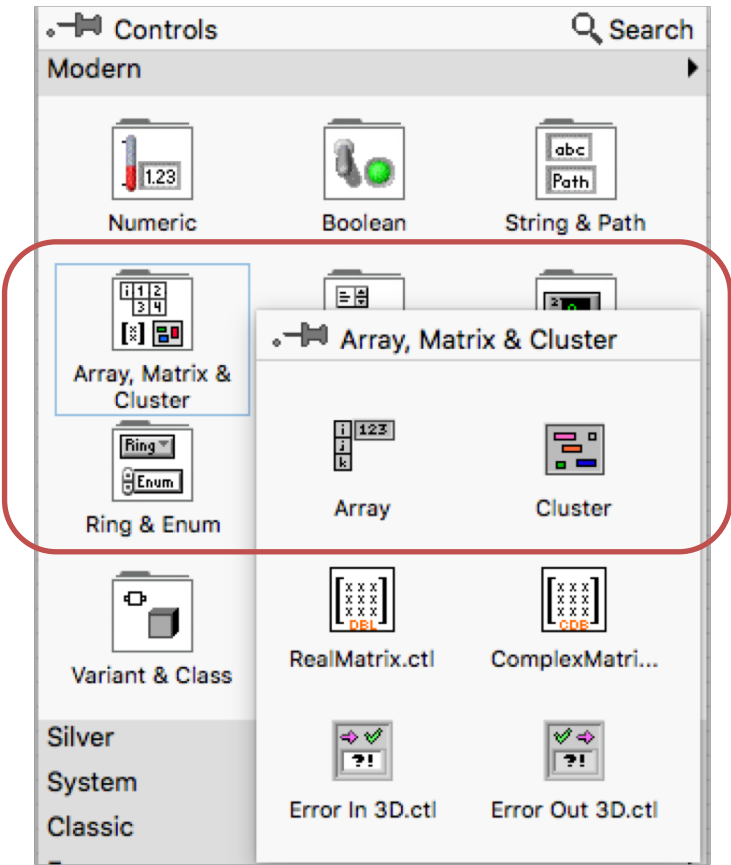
Controls
Search
Modern

1.23
Numeric

Boolean

abc
Path
String & Path

1 2
3 4
Array, Matrix & Cluster

Ring
Enum
Ring & Enum

Variant & Class

Silver
System
Classic

Array, Matrix & Cluster

i
j
k
123
Array

Cluster

DBL
RealMatrix.ctl

CDB
ComplexMatri...

?!
Error In 3D.ctl

?!
Error Out 3D.ctl